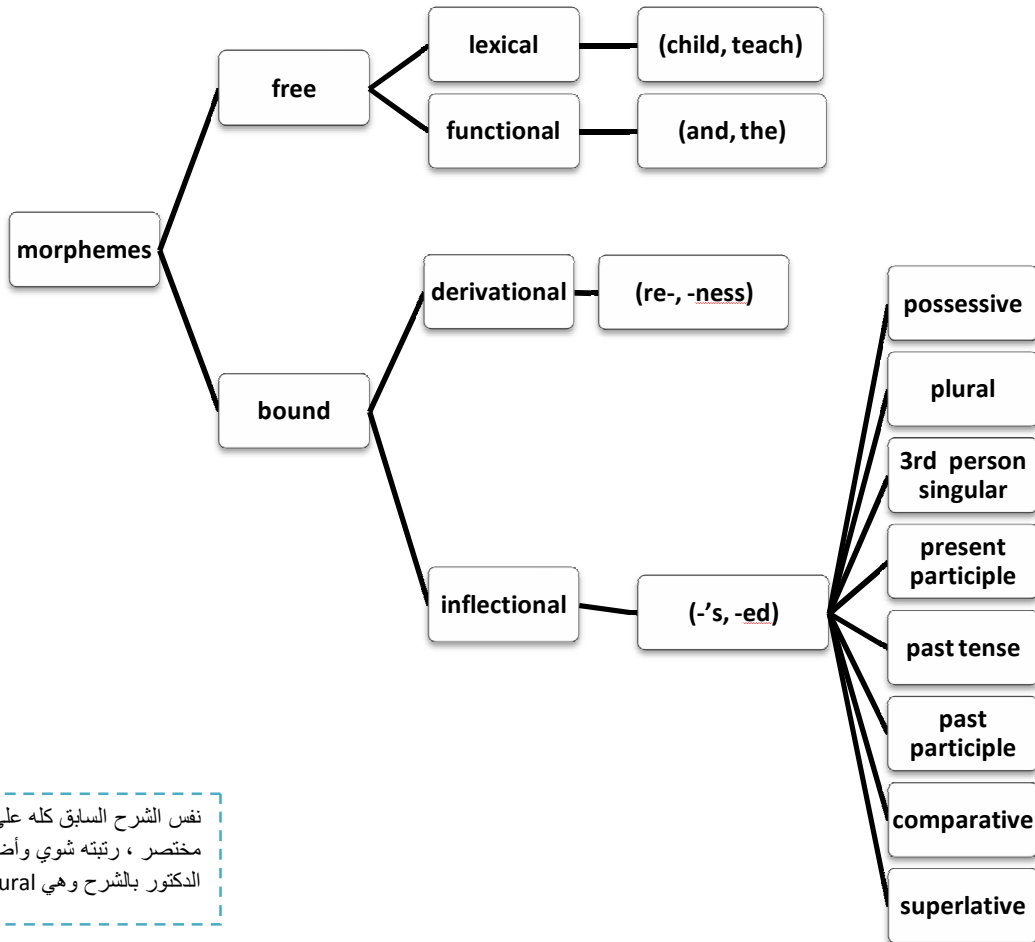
morphemes

free

lexical

(child, teach)

functional

(and, the)

bound

derivational

(re-, -ness)

inflectional

(-'s, -ed)

possessive

plural

3rd person singular

present participle

past tense

past participle

comparative

superlative

نفس الشرح السابق كله عل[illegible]
مختصر ، رتبته شوي وأض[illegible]
الدكتور بالشرح وهي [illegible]ural